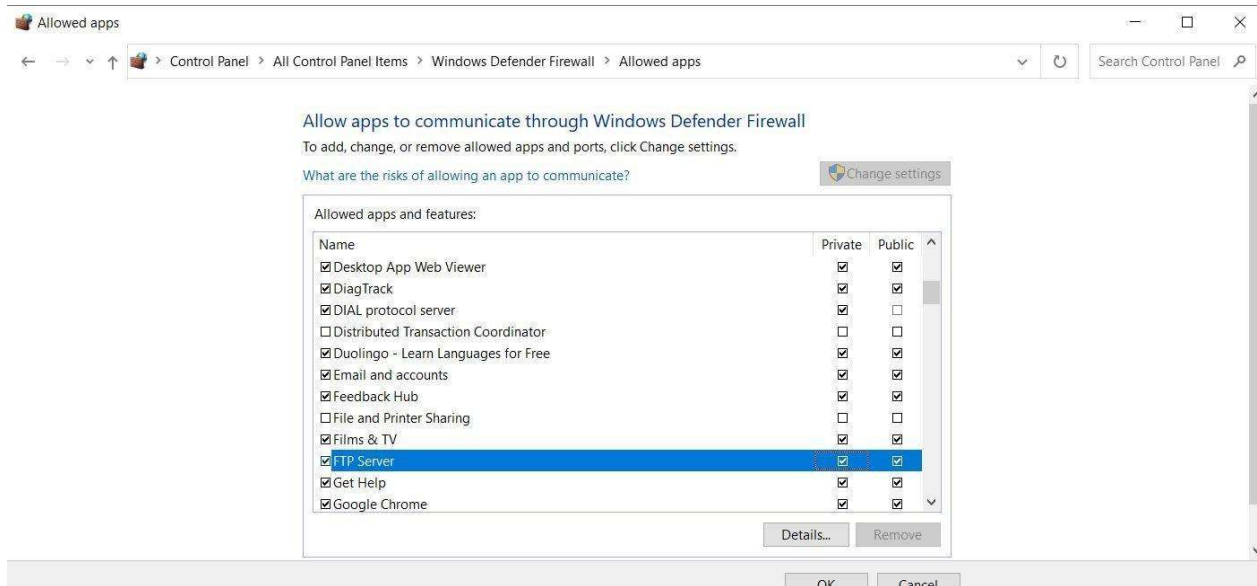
Allowed apps

Control Panel > All Control Panel Items > Windows Defender Firewall > Allowed apps

Search Control Panel

Allow apps to communicate through Windows Defender Firewall

To add, change, or remove allowed apps and ports, click Change settings.

What are the risks of allowing an app to communicate?

Change settings

Allowed apps and features:

| Name | Private | Public |
|---|---|---|
| ☑ Desktop App Web Viewer | ☑ | ☑ |
| ☑ DiagTrack | ☑ | ☑ |
| ☑ DIAL protocol server | ☑ | ☐ |
| ☐ Distributed Transaction Coordinator | ☐ | ☐ |
| ☑ Duolingo - Learn Languages for Free | ☑ | ☑ |
| ☑ Email and accounts | ☑ | ☑ |
| ☑ Feedback Hub | ☑ | ☑ |
| ☐ File and Printer Sharing | ☐ | ☐ |
| ☑ Films & TV | ☑ | ☑ |
| ☑ FTP Server | ☑ | ☑ |
| ☑ Get Help | ☑ | ☑ |
| ☑ Google Chrome | ☑ | ☑ |

Details... Remove

OK Cancel